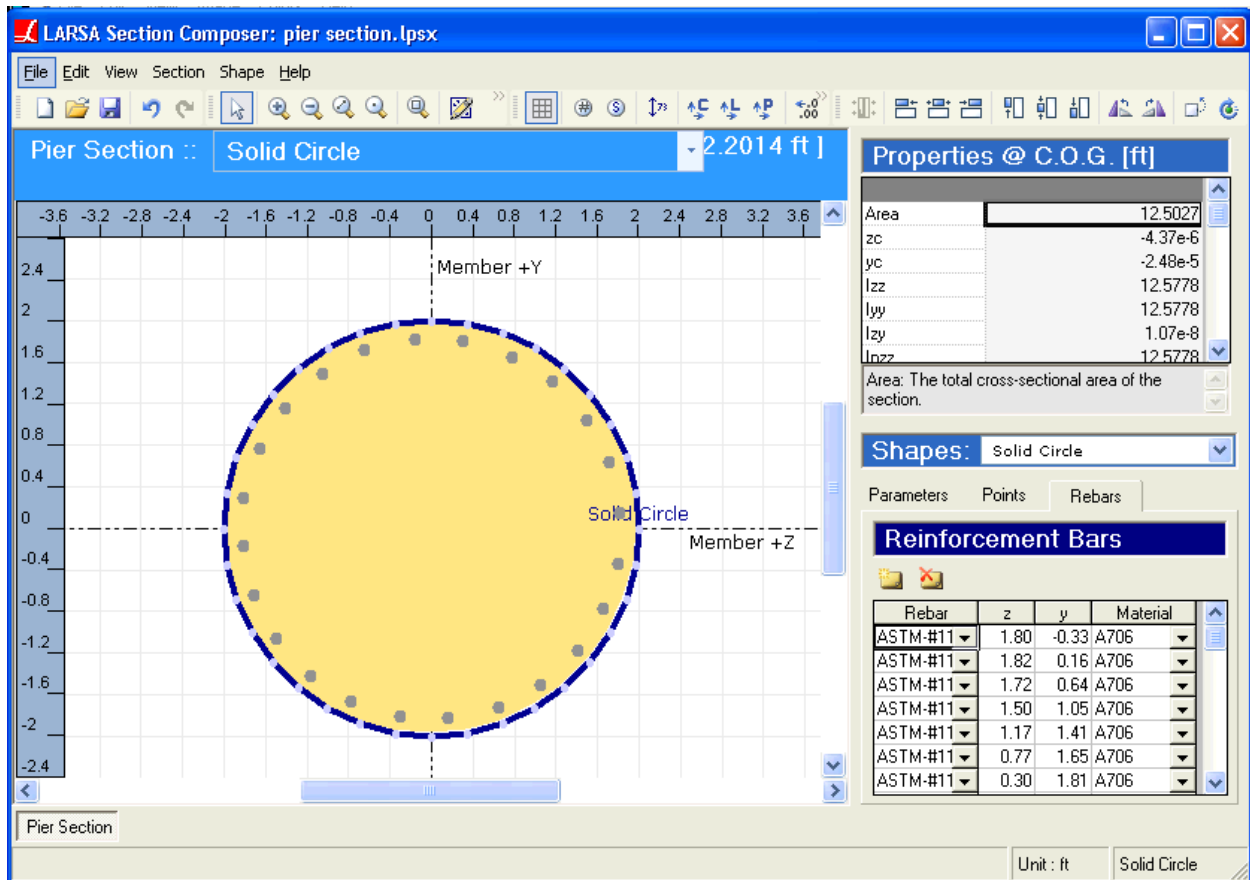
LARSA Section Composer: pier section.lpsx

File Edit View Section Shape Help

Pier Section :: Solid Circle 2.2014 ft ]

-3.6 -3.2 -2.8 -2.4 -2 -1.6 -1.2 -0.8 -0.4 0 0.4 0.8 1.2 1.6 2 2.4 2.8 3.2 3.6

2.4
2
1.6
1.2
0.8
0.4
0
-0.4
-0.8
-1.2
-1.6
-2
-2.4

Member +Y

Solid Circle

Member +Z

Properties @ C.O.G. [ft]

| | |
|---|---|
| Area | 12.5027 |
| zc | -4.37e-6 |
| yc | -2.48e-5 |
| Izz | 12.5778 |
| Iyy | 12.5778 |
| Izy | 1.07e-8 |
| Ipzz | 12.5778 |

Area: The total cross-sectional area of the section.

Shapes: Solid Circle

Parameters Points Rebars

Reinforcement Bars

| Rebar | z | y | Material |
|---|---|---|---|
| ASTM-#11 | 1.80 | -0.33 | A706 |
| ASTM-#11 | 1.82 | 0.16 | A706 |
| ASTM-#11 | 1.72 | 0.64 | A706 |
| ASTM-#11 | 1.50 | 1.05 | A706 |
| ASTM-#11 | 1.17 | 1.41 | A706 |
| ASTM-#11 | 0.77 | 1.65 | A706 |
| ASTM-#11 | 0.30 | 1.81 | A706 |

Pier Section

Unit : ft Solid Circle